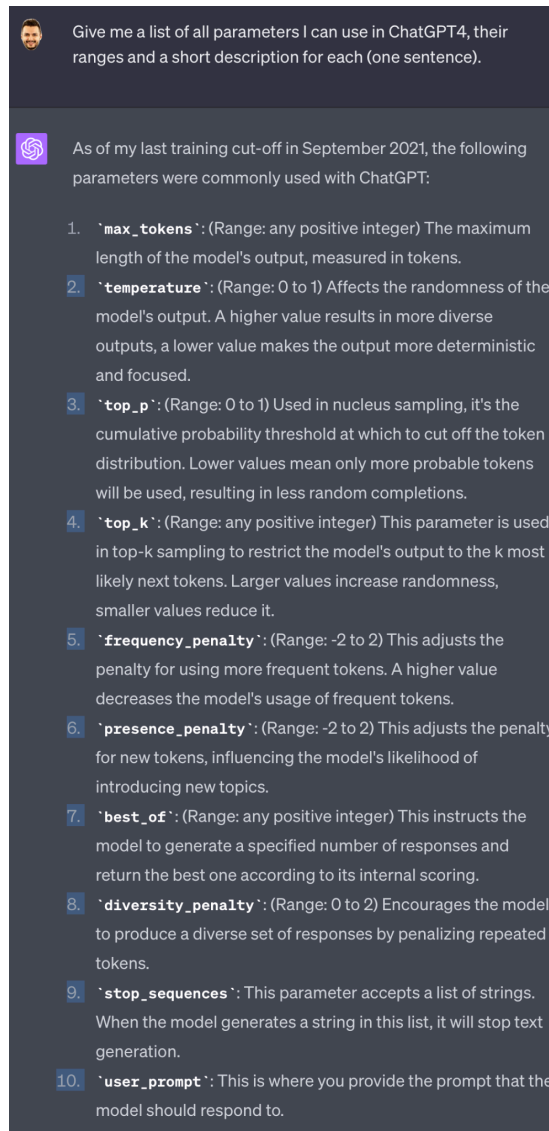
Give me a list of all parameters I can use in ChatGPT4, their ranges and a short description for each (one sentence).

As of my last training cut-off in September 2021, the following parameters were commonly used with ChatGPT:

1. `max_tokens`: (Range: any positive integer) The maximum length of the model's output, measured in tokens.
2. `temperature`: (Range: 0 to 1) Affects the randomness of the model's output. A higher value results in more diverse outputs, a lower value makes the output more deterministic and focused.
3. `top_p`: (Range: 0 to 1) Used in nucleus sampling, it's the cumulative probability threshold at which to cut off the token distribution. Lower values mean only more probable tokens will be used, resulting in less random completions.
4. `top_k`: (Range: any positive integer) This parameter is used in top-k sampling to restrict the model's output to the k most likely next tokens. Larger values increase randomness, smaller values reduce it.
5. `frequency_penalty`: (Range: -2 to 2) This adjusts the penalty for using more frequent tokens. A higher value decreases the model's usage of frequent tokens.
6. `presence_penalty`: (Range: -2 to 2) This adjusts the penalty for new tokens, influencing the model's likelihood of introducing new topics.
7. `best_of`: (Range: any positive integer) This instructs the model to generate a specified number of responses and return the best one according to its internal scoring.
8. `diversity_penalty`: (Range: 0 to 2) Encourages the model to produce a diverse set of responses by penalizing repeated tokens.
9. `stop_sequences`: This parameter accepts a list of strings. When the model generates a string in this list, it will stop text generation.
10. `user_prompt`: This is where you provide the prompt that the model should respond to.